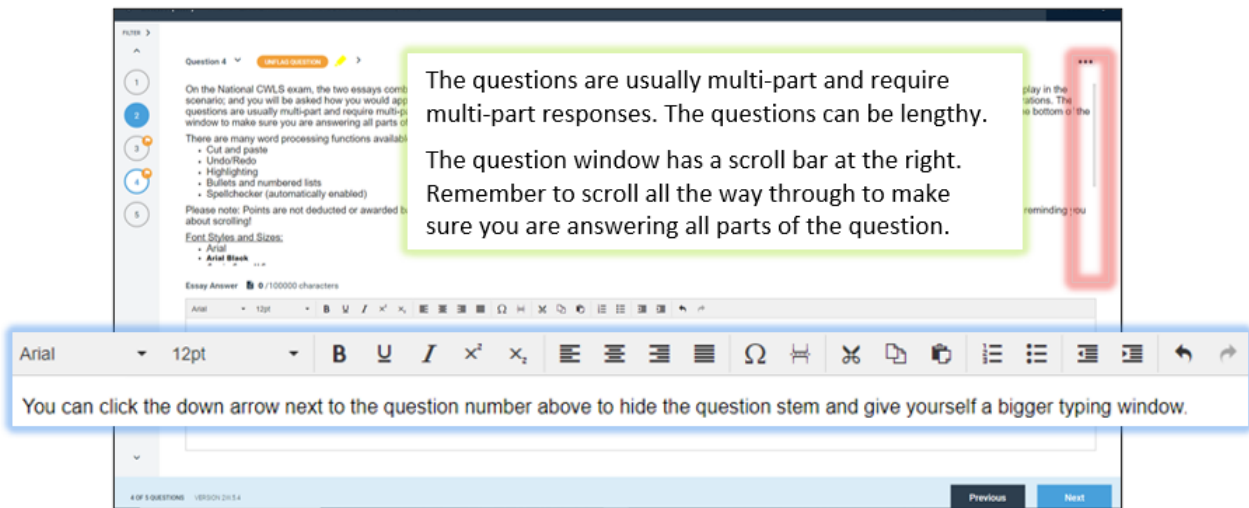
FILTER

Question 4 UNFLAG QUESTION

On the National CWLS exam, the two essays comb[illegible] scenario; and you will be asked how you would app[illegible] questions are usually multi-part and require multi-p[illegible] window to make sure you are answering all parts o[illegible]

play in the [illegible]ations. The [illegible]e bottom of the

There are many word processing functions availab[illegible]
• Cut and paste
• Undo/Redo
• Highlighting
• Bullets and numbered lists
• Spellchecker (automatically enabled)

Please note: Points are not deducted or awarded b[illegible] reminding you about scrolling!

Font Styles and Sizes:
• Arial
• Arial Black

1
2
3
4
5

The questions are usually multi-part and require multi-part responses. The questions can be lengthy.

The question window has a scroll bar at the right. Remember to scroll all the way through to make sure you are answering all parts of the question.

Essay Answer 0 /100000 characters

Arial 12pt

Arial 12pt B U I $x^2$ $x_2$ Ω

You can click the down arrow next to the question number above to hide the question stem and give yourself a bigger typing window.

4 OF 5 QUESTIONS VERSION 2.6.5.4

Previous

Next